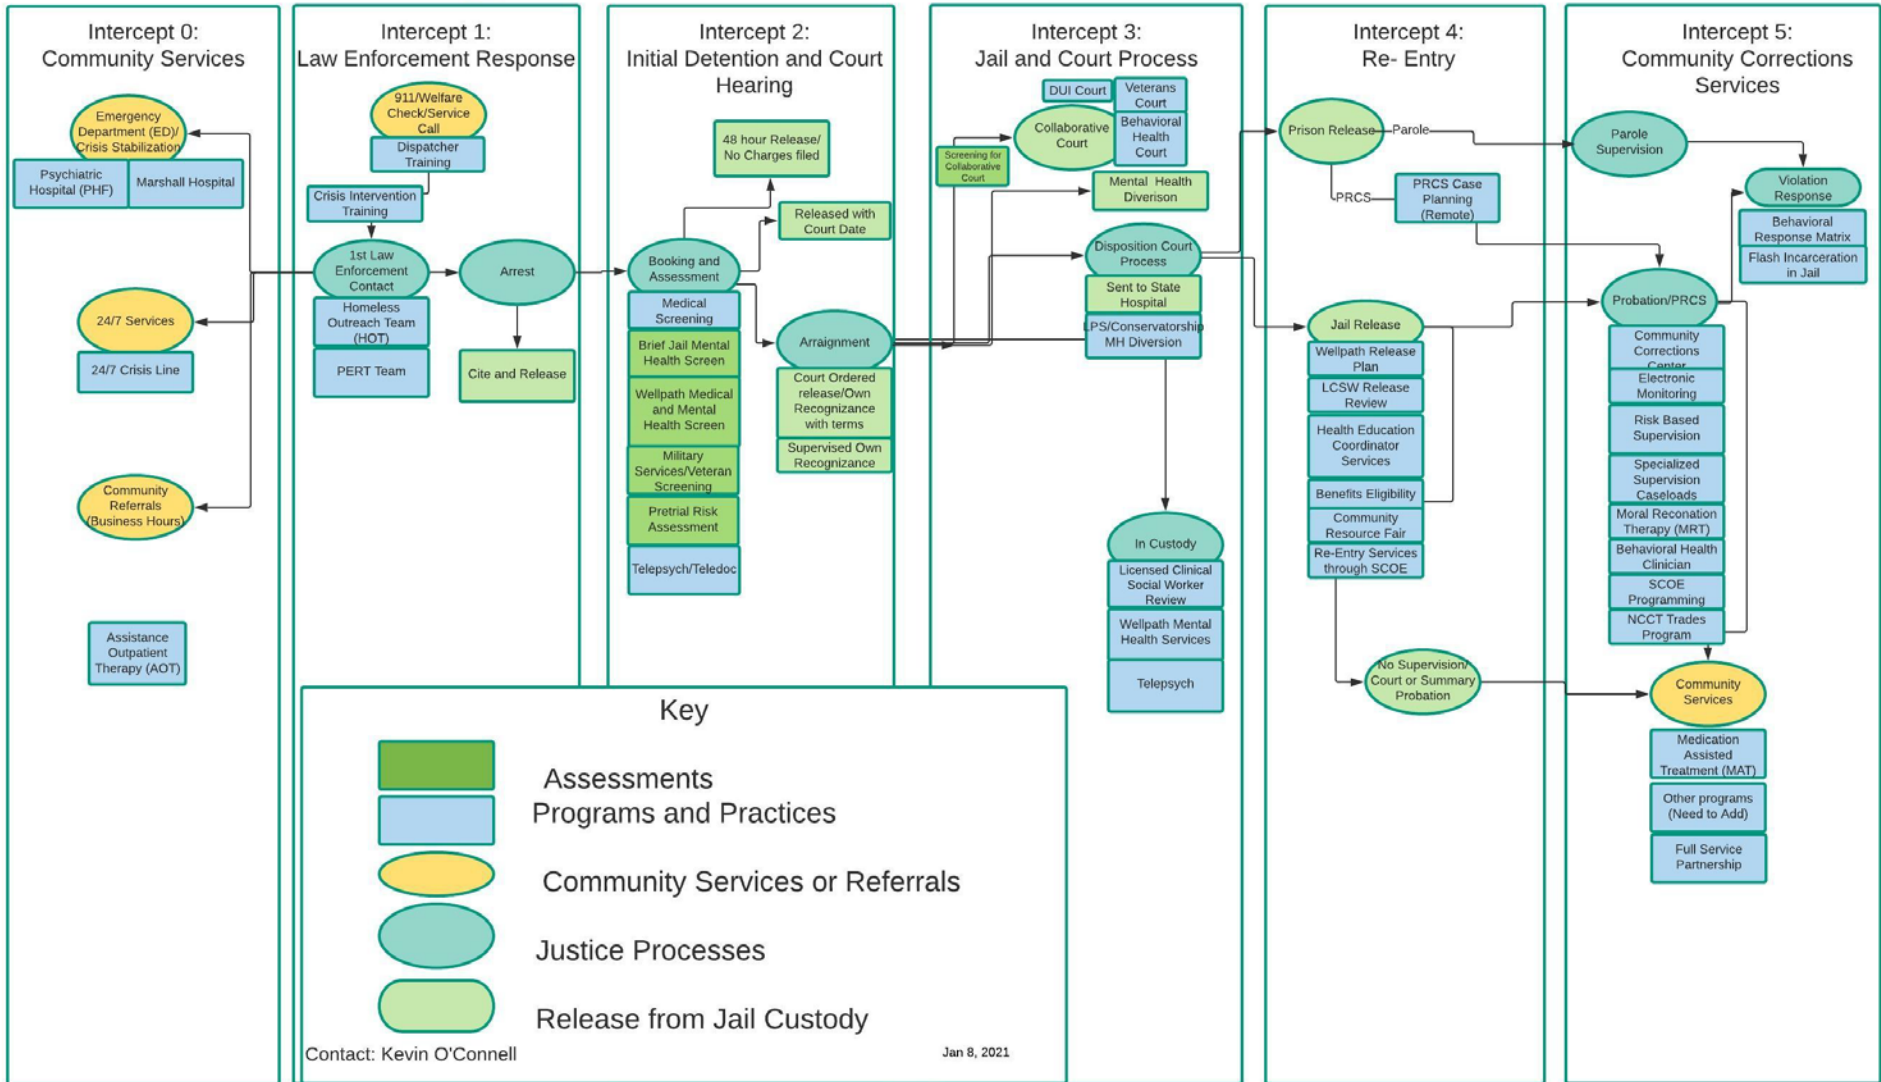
Intercept 0: Community Services

Emergency Department (ED)/ Crisis Stabilization

Psychiatric Hospital (PHF)

Marshall Hospital

24/7 Services

24/7 Crisis Line

Community Referrals (Business Hours)

Assistance Outpatient Therapy (AOT)

Intercept 1: Law Enforcement Response

911/Welfare Check/Service Call

Dispatcher Training

Crisis Intervention Training

1st Law Enforcement Contact

Homeless Outreach Team (HOT)

PERT Team

Arrest

Cite and Release

Intercept 2: Initial Detention and Court Hearing

48 hour Release/ No Charges filed

Released with Court Date

Booking and Assessment

Medical Screening

Brief Jail Mental Health Screen

Wellpath Medical and Mental Health Screen

Military Services/Veteran Screening

Pretrial Risk Assessment

Telepsych/Teledoc

Arraignment

Court Ordered release/Own Recognizance with terms

Supervised Own Recognizance

Intercept 3: Jail and Court Process

DUI Court

Veterans Court

Behavioral Health Court

Collaborative Court

Screening for Collaborative Court

Mental Health Diversion

Disposition Court Process

Sent to State Hospital

LPS/Conservatorship MH Diversion

In Custody

Licensed Clinical Social Worker Review

Wellpath Mental Health Services

Telepsych

Intercept 4: Re- Entry

Prison Release

Parole

PRCS

PRCS Case Planning (Remote)

Jail Release

Wellpath Release Plan

LCSW Release Review

Health Education Coordinator Services

Benefits Eligibility

Community Resource Fair

Re-Entry Services through SCOE

No Supervision/ Court or Summary Probation

Intercept 5: Community Corrections Services

Parole Supervision

Violation Response

Behavioral Response Matrix

Flash Incarceration in Jail

Probation/PRCS

Community Corrections Center

Electronic Monitoring

Risk Based Supervision

Specialized Supervision Caseloads

Moral Reconation Therapy (MRT)

Behavioral Health Clinician

SCOE Programming

NCCT Trades Program

Community Services

Medication Assisted Treatment (MAT)

Other programs (Need to Add)

Full Service Partnership

Key

Assessments

Programs and Practices

Community Services or Referrals

Justice Processes

Release from Jail Custody

Contact: Kevin O'Connell

Jan 8, 2021